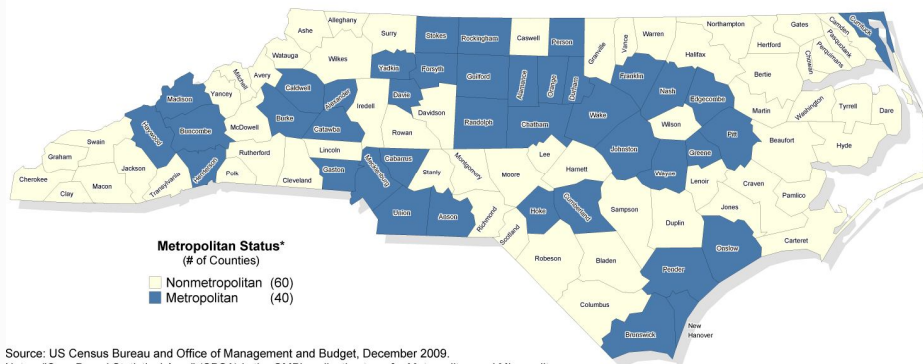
Alleghany
Ashe
Surry
Stokes
Rockingham
Caswell
Person
Northampton
Gates
Camden
Currituck
Pasquotank
Perquimans
Chowan
Hertford
Warren
Vance
Granville
Halifax
Bertie
Watauga
Wilkes
Yadkin
Forsyth
Guilford
Alamance
Orange
Durham
Franklin
Nash
Edgecombe
Martin
Washington
Tyrrell
Dare
Mitchell
Avery
Yancey
Madison
Caldwell
Alexander
Iredell
Davie
Davidson
Randolph
Chatham
Wake
Wilson
Pitt
Beaufort
Hyde
Haywood
Buncombe
McDowell
Burke
Catawba
Rowan
Johnston
Greene
Swain
Graham
Henderson
Rutherford
Lincoln
Cabarrus
Lee
Harnett
Wayne
Lenoir
Craven
Pamlico
Cherokee
Clay
Macon
Jackson
Transylvania
Polk
Cleveland
Gaston
Mecklenburg
Stanly
Montgomery
Moore
Hoke
Cumberland
Sampson
Duplin
Jones
Union
Anson
Richmond
Scotland
Robeson
Bladen
Onslow
Carteret
Pender
Columbus
Brunswick
New Hanover

Metropolitan Status*
(# of Counties)
Nonmetropolitan (60)
Metropolitan (40)

Source: US Census Bureau and Office of Management and Budget, December 2009.